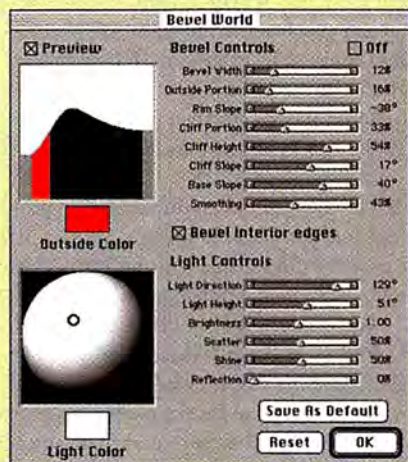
Bevel World

☒ Preview

Outside Color

Light Color

Bevel Controls
☐ Off

Bevel Width 12%
Outside Portion 16%
Rim Slope -38°
Cliff Portion 33%
Cliff Height 54%
Cliff Slope 17°
Base Slope 40°
Smoothing 43%

☒ Bevel interior edges

Light Controls

Light Direction 129°
Light Height 51°
Brightness 1.00
Scatter 50%
Shine 50%
Reflection 0%

Save As Default

Reset
OK